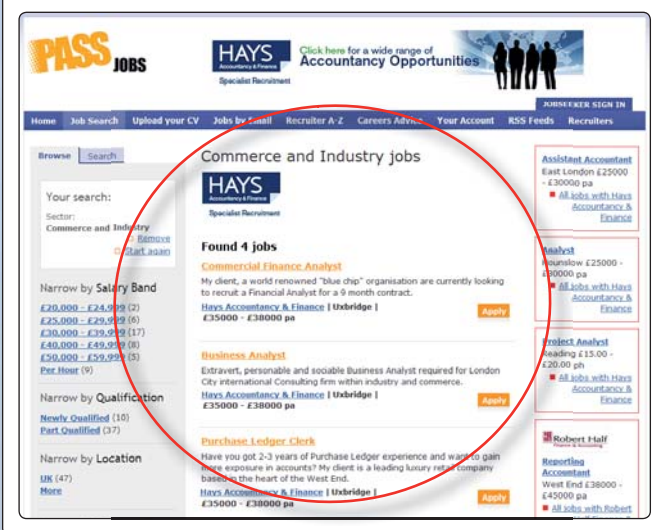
PASS JOBS

HAYS Accountancy & Finance Specialist Recruitment

Click here for a wide range of Accountancy Opportunities

JOBSEEKER SIGN IN

Home | Job Search | Upload your CV | Jobs by Email | Recruiter A-Z | Careers Advice | Your Account | RSS Feeds | Recruiters

Browse | Search

Your search:

Sector: Commerce and Industry

Remove

Start again

Narrow by Salary Band

£20,000 - £24,999 (2)
£25,000 - £29,999 (6)
£30,000 - £39,999 (17)
£40,000 - £49,999 (8)
£50,000 - £59,999 (5)
Per Hour (9)

Narrow by Qualification

Newly Qualified (10)
Part Qualified (37)

Narrow by Location

UK (47)
More

Commerce and Industry jobs

HAYS Accountancy & Finance Specialist Recruitment

Found 4 jobs

Commercial Finance Analyst

My client, a world renowned "blue chip" organisation are currently looking to recruit a Financial Analyst for a 9 month contract.

Hays Accountancy & Finance | Uxbridge | £35000 - £38000 pa

Apply

Business Analyst

Extravert, personable and sociable Business Analyst required for London City international Consulting firm within industry and commerce.

Hays Accountancy & Finance | Uxbridge | £35000 - £38000 pa

Apply

Purchase Ledger Clerk

Have you got 2-3 years of Purchase Ledger experience and want to gain more exposure in accounts? My client is a leading luxury retail company based in the heart of the West End.

Hays Accountancy & Finance | Uxbridge | £35000 - £38000 pa

Apply

Assistant Accountant
East London £25000 - £30000 pa
All jobs with Hays Accountancy & Finance

Analyst
Hounslow £25000 - £30000 pa
All jobs with Hays Accountancy & Finance

Project Analyst
Reading £15.00 - £20.00 ph
All jobs with Hays Accountancy & Finance

Robert Half Finance & Accounting

Reporting Accountant
West End £38000 - £45000 pa
All jobs with Robert